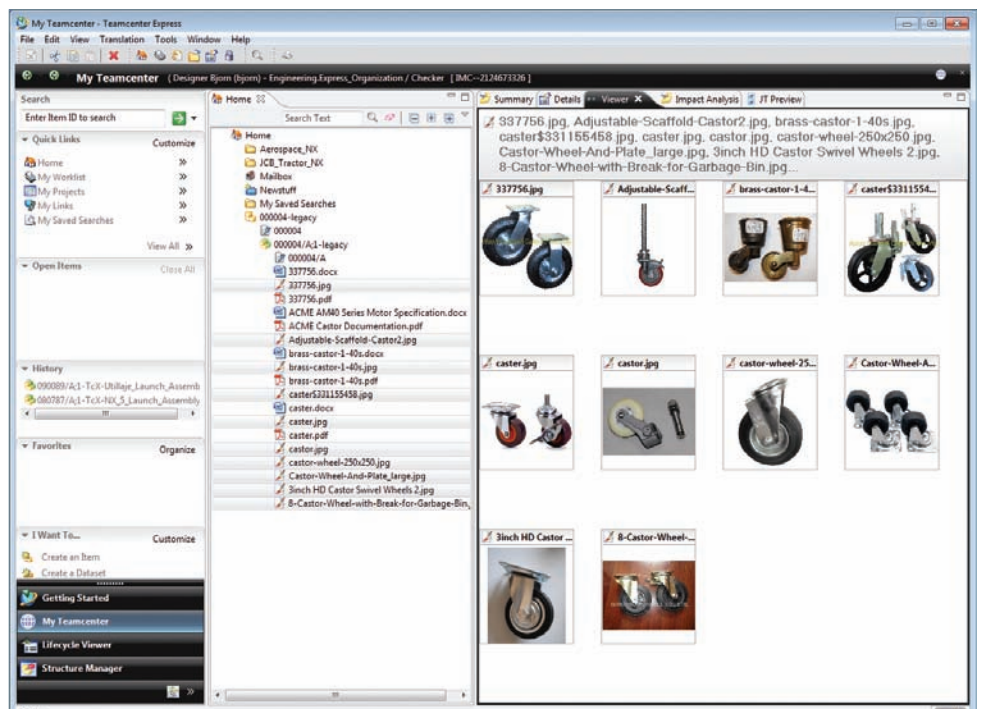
My Teamcenter - Teamcenter Express

File Edit View Translation Tools Window Help

My Teamcenter (Designer Bjorn (bjorn) - Engineering.Express_Organization / Checker [IMC--2124673326]

Search

Enter Item ID to search

Quick Links Customize

Home
My Worklist
My Projects
My Links
My Saved Searches

View All

Open Items Close All

History

090089/A;1-TcX-Utillaje_Launch_Assemb
080787/A;1-TcX-NX_5_Launch_Assembly

Favorites Organize

I Want To... Customize

Create an Item
Create a Dataset

Getting Started
My Teamcenter
Lifecycle Viewer
Structure Manager

Home

Search Text

Home
Aerospace_NX
JCB_Tractor_NX
Mailbox
Newstuff
My Saved Searches
000004-legacy
000004
000004/A;1-legacy
000004/A
337756.docx
337756.jpg
337756.pdf
ACME AM40 Series Motor Specification.docx
ACME Castor Documentation.pdf
Adjustable-Scaffold-Castor2.jpg
brass-castor-1-40s.docx
brass-castor-1-40s.jpg
brass-castor-1-40s.pdf
caster$331155458.jpg
caster.docx
caster.jpg
caster.pdf
castor.jpg
castor-wheel-250x250.jpg
Castor-Wheel-And-Plate_large.jpg
3inch HD Castor Swivel Wheels 2.jpg
8-Castor-Wheel-with-Break-for-Garbage-Bin.

Summary Details Viewer Impact Analysis JT Preview

337756.jpg, Adjustable-Scaffold-Castor2.jpg, brass-castor-1-40s.jpg, caster$331155458.jpg, caster.jpg, castor.jpg, castor-wheel-250x250.jpg, Castor-Wheel-And-Plate_large.jpg, 3inch HD Castor Swivel Wheels 2.jpg, 8-Castor-Wheel-with-Break-for-Garbage-Bin.jpg...

337756.jpg
Adjustable-Scaff...
brass-castor-1-4...
caster$3311554...
caster.jpg
castor.jpg
castor-wheel-25...
Castor-Wheel-A...
3inch HD Castor ...
8-Castor-Wheel-...